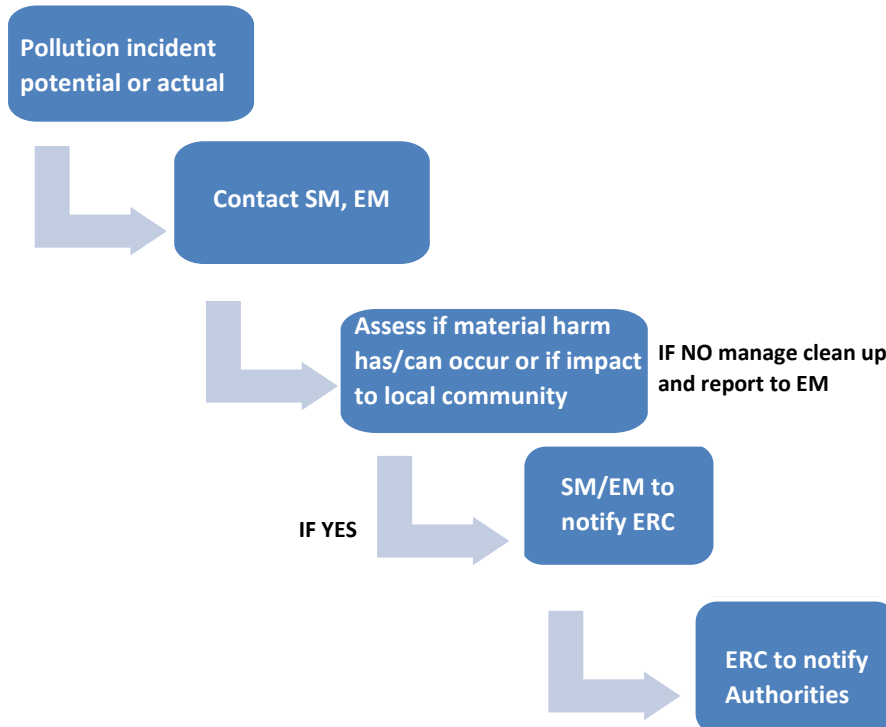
Pollution incident potential or actual

Contact SM, EM

Assess if material harm has/can occur or if impact to local community

IF NO manage clean up and report to EM

IF YES

SM/EM to notify ERC

ERC to notify Authorities